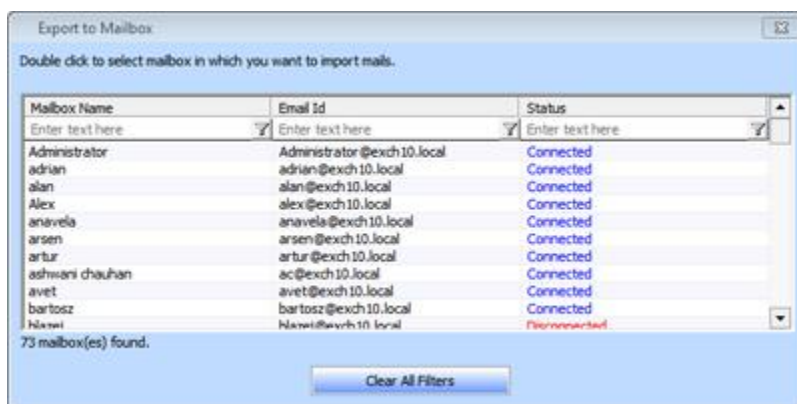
Export to Mailbox

Double click to select mailbox in which you want to import mails.

| Mailbox Name | Email Id | Status |
|---|---|---|
| Enter text here | Enter text here | Enter text here |
| Administrator | Administrator@exch10.local | Connected |
| adrian | adrian@exch10.local | Connected |
| alan | alan@exch10.local | Connected |
| Alex | alex@exch10.local | Connected |
| anavela | anavela@exch10.local | Connected |
| arsen | arsen@exch10.local | Connected |
| artur | artur@exch10.local | Connected |
| ashwani chauhan | ac@exch10.local | Connected |
| avet | avet@exch10.local | Connected |
| bartosz | bartosz@exch10.local | Connected |
| blazej | blazej@exch10.local | Disconnected |

73 mailbox(es) found.

Clear All Filters